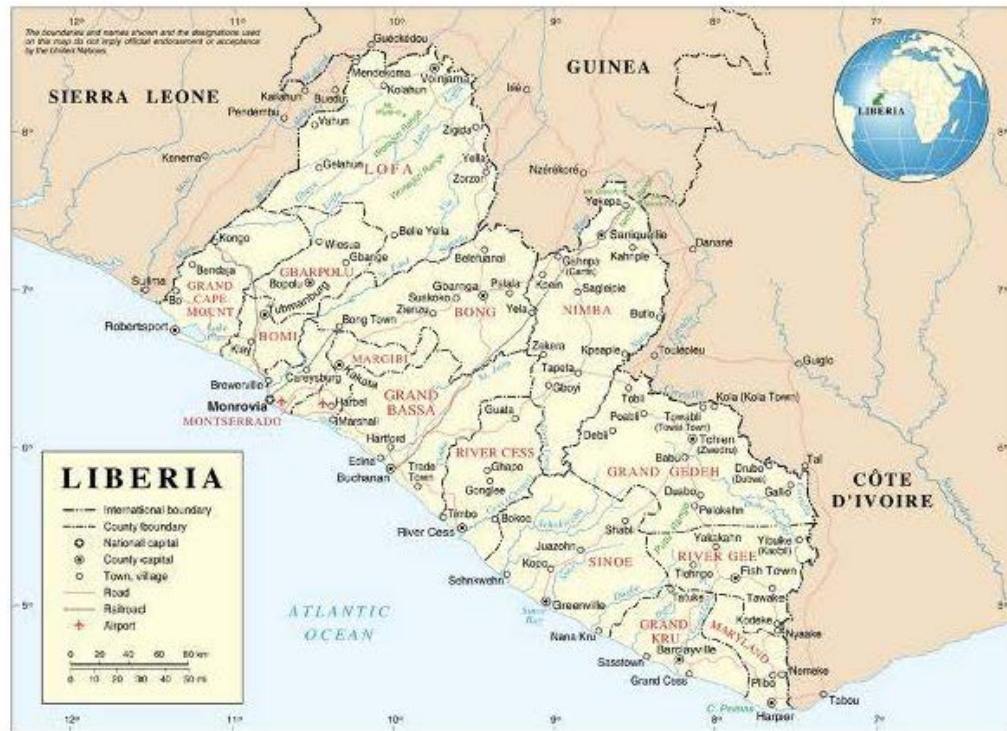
12° 11° 10° 9° 8° 7°

The boundaries and names shown and the designations used on this map do not imply official endorsement or acceptance by the United Nations.

SIERRA LEONE

GUINEA

LIBERIA

Gueckédou
Mendekoma
Voinjama
Kolahun
Kailahun
Buedu
Pendembu
Vahun
Macenta
Zigida
Kenema
Gelahun
LOFA
Yella
Zorzor
Nzérékoré
Yekepa
Kongo
Wesua
Belle Yella
Gbarpolu
Bendaja
Bopolu
Belefuanai
Sanniquellie
Danané
Kahnple
Ganta
Sulima
Bo
GRAND CAPE MOUNT
GBARPOLU
Tubmanburg
Gbarnga
Suakoko
Palala
Saclepea
Zienzu
BONG
Yela
NIMBA
Butlo
Robertsport
BOMI
Bong Town
Klay
MARGIBI
Kakata
Zekepa
Kpeaple
Toulepleu
Guiglo
Brewerville
Careysburg
Tapeta
Gbozi
Monrovia
MONTSERRADO
Harbel
GRAND BASSA
Tobli
Kola (Kola Town)
Marshall
Guala
Peabli
Towabli (Towai Town)
Tchien (Zwedru)
Hartford
Debli
Tai
Edina
Buchanan
Trade Town
RIVER CESS
Gbapo
GRAND GEDEH
Babu
Drubo (Dubwe)
Gonglee
Dubo
Gallo
CÔTE D'IVOIRE
Timbo
River Cess
Bokoe
Shabli
Pelokehn
Juazohn
Yalakahn
Yibuke (Kiebli)
Sehnkwehn
Kopo
SINOE
RIVER GEE
Tiehnpo
Fish Town
Greenville
Tawake
Nana Kru
GRAND KRU
Kodeke
MARYLAND
Nyaake
Barclayville
Sasstown
Nemeke
Grand Cess
Pleebo
C. Palmas
Harper
Tabou

ATLANTIC OCEAN

8° 7° 6° 5°

LIBERIA
International boundary
County boundary
National capital
County capital
Town, village
Road
Railroad
Airport
0 20 40 60 80 km
0 10 20 30 40 50 mi